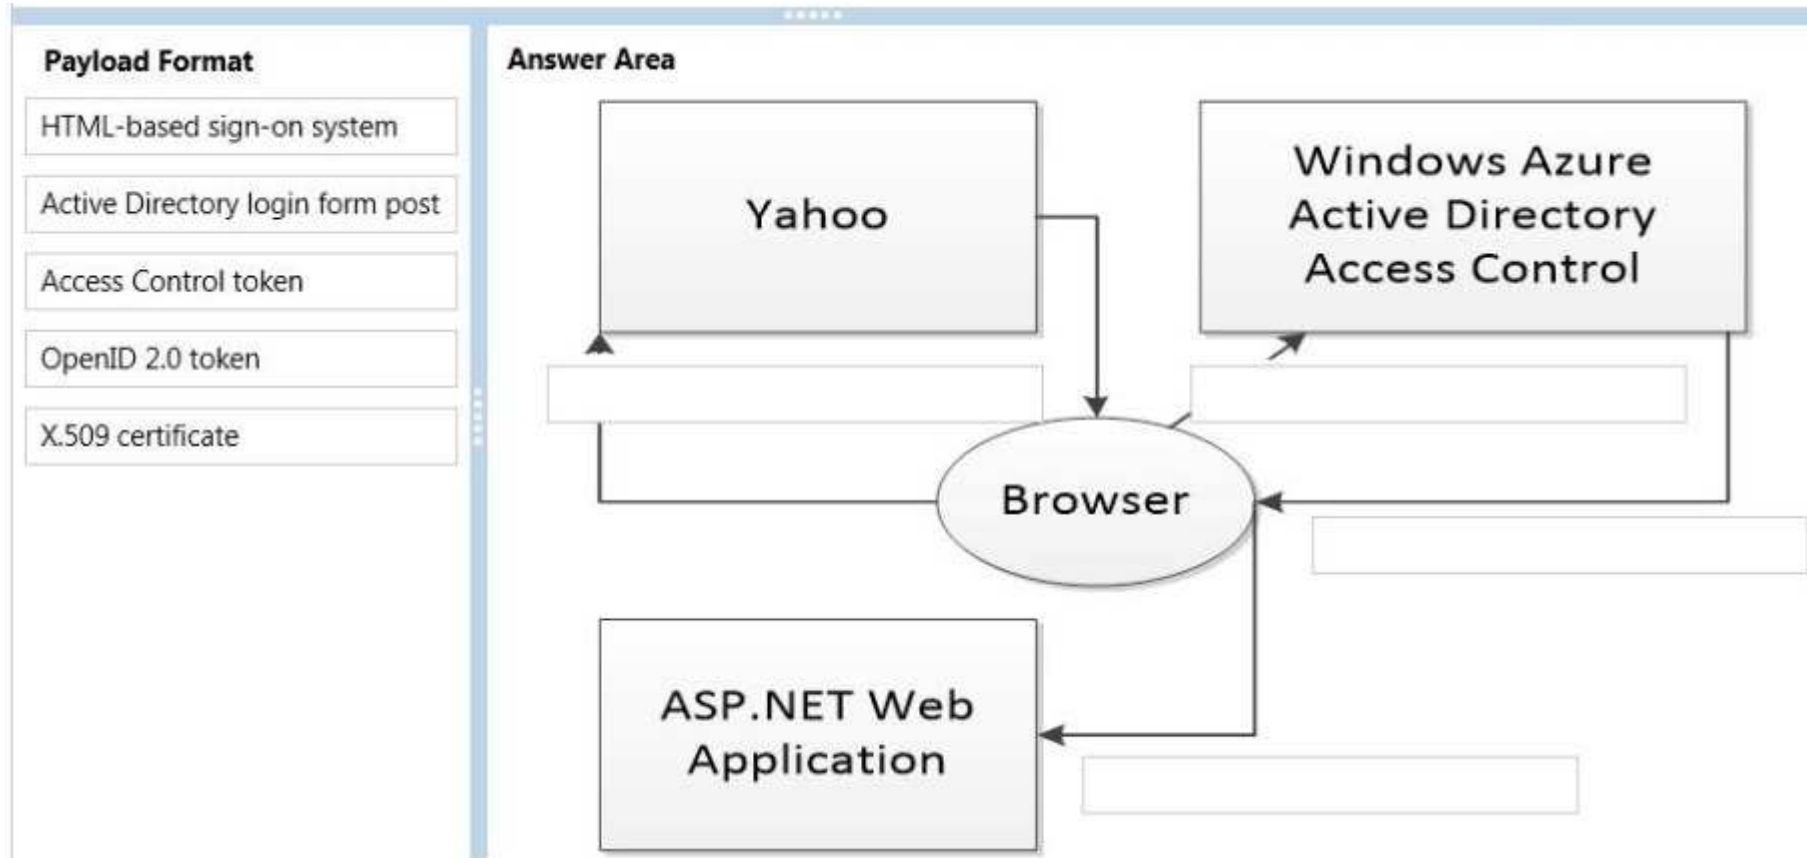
Payload Format

HTML-based sign-on system

Active Directory login form post

Access Control token

OpenID 2.0 token

X.509 certificate

Answer Area

Yahoo

Windows Azure Active Directory Access Control

Browser

ASP.NET Web Application